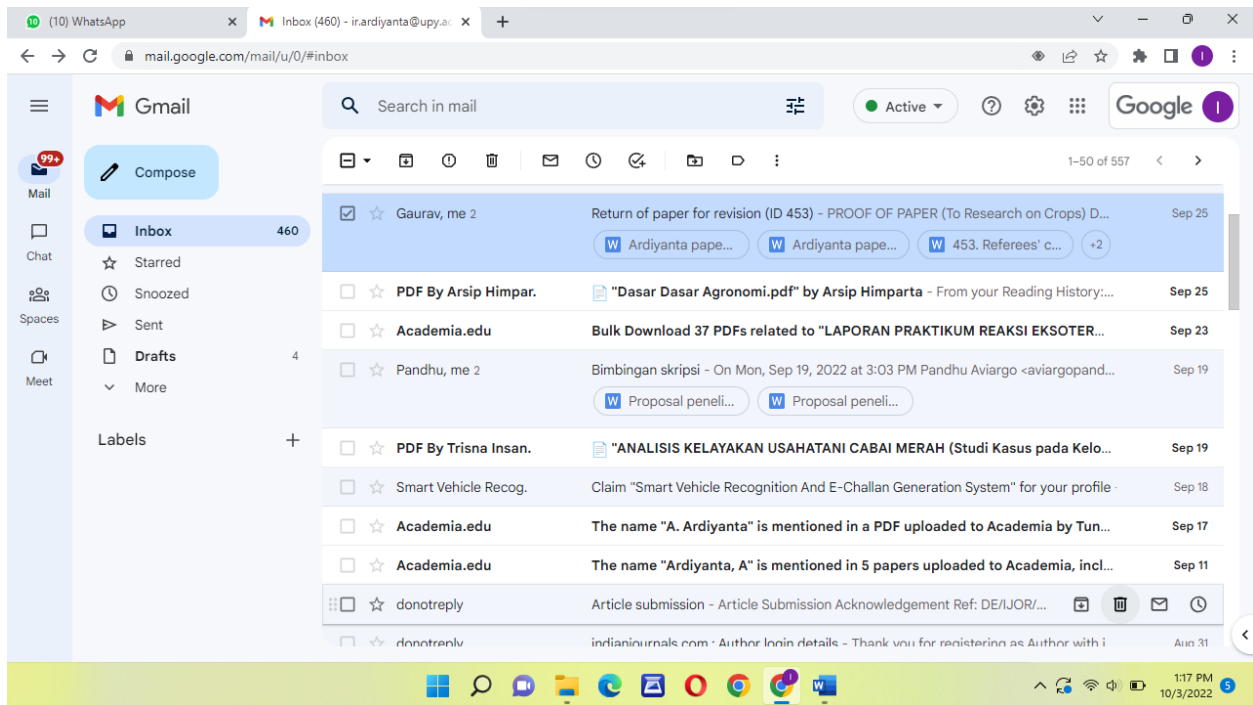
10 (10) WhatsApp
Inbox (460) - ir.ardiyanta@upy.ac
mail.google.com/mail/u/0/#inbox

Gmail
Search in mail
Active
Google I

99+
Mail
Chat
Spaces
Meet

Compose
Inbox 460
Starred
Snoozed
Sent
Drafts 4
More

Labels +

1–50 of 557

| | | |
|---|---|---|
| Gaurav, me 2 | Return of paper for revision (ID 453) - PROOF OF PAPER (To Research on Crops) D... Ardiyanta pape... Ardiyanta pape... 453. Referees' c... +2 | Sep 25 |
| PDF By Arsip Himpar. | "Dasar Dasar Agronomi.pdf" by Arsip Himparta - From your Reading History:... | Sep 25 |
| Academia.edu | Bulk Download 37 PDFs related to "LAPORAN PRAKTIKUM REAKSI EKSOTER... | Sep 23 |
| Pandhu, me 2 | Bimbingan skripsi - On Mon, Sep 19, 2022 at 3:03 PM Pandhu Aviargo <aviargopand... Proposal peneli... Proposal peneli... | Sep 19 |
| PDF By Trisna Insan. | "ANALISIS KELAYAKAN USAHATANI CABAI MERAH (Studi Kasus pada Kelo... | Sep 19 |
| Smart Vehicle Recog. | Claim "Smart Vehicle Recognition And E-Challan Generation System" for your profile · | Sep 18 |
| Academia.edu | The name "A. Ardiyanta" is mentioned in a PDF uploaded to Academia by Tun... | Sep 17 |
| Academia.edu | The name "Ardiyanta, A" is mentioned in 5 papers uploaded to Academia, incl... | Sep 11 |
| donotreply | Article submission - Article Submission Acknowledgement Ref: DE/IJOR/... | |
| donotreply | indianjournals.com : Author login details - Thank you for registering as Author with i | Aug 31 |

1:17 PM
10/3/2022
5